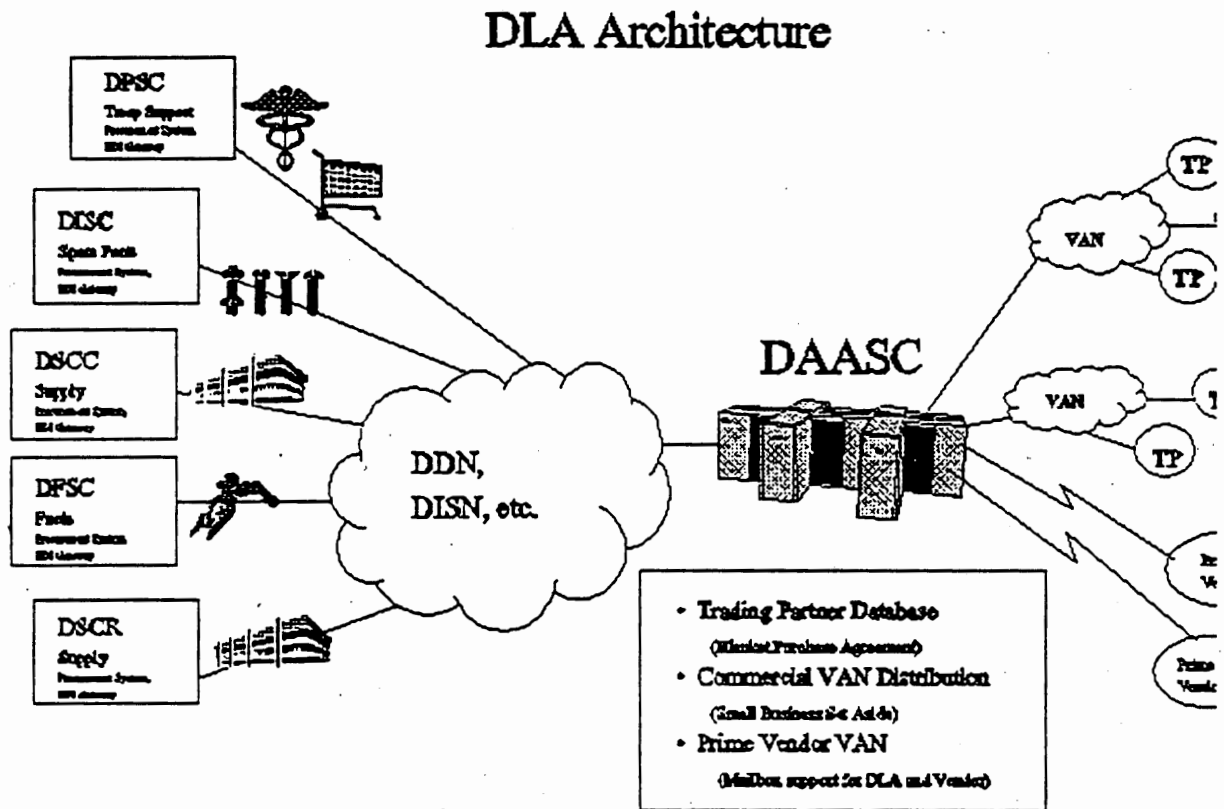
DLA Architecture

DPSC
Troop Support
Procurement System
EDI Gateway

DISC
Spare Parts
Procurement System,
EDI Gateway

DSCC
Supply
Procurement System,
EDI Gateway

DFSC
Fuels
Procurement System
EDI Gateway

DSCR
Supply
Procurement System,
EDI Gateway

DDN,
DISN, etc.

DAASC

TP
VAN
TP
VAN
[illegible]
TP
Pri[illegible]
Ve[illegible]
Prime
Vend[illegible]

• Trading Partner Database
(Blanket Purchase Agreement)
• Commercial VAN Distribution
(Small Business Set Aside)
• Prime Vendor VAN
(Mailbox support for DLA and Vendor)